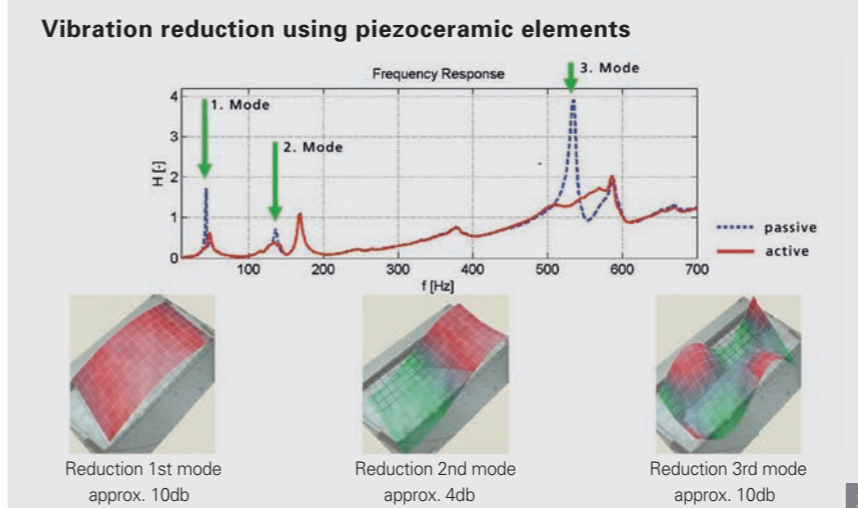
Vibration reduction using piezoceramic elements

Frequency Response

1. Mode

2. Mode

3. Mode

H [-]

4
3
2
1
0

100 200 300 400 500 600 700

f [Hz]

passive

active

Reduction 1st mode approx. 10db

Reduction 2nd mode approx. 4db

Reduction 3rd mode approx. 10db